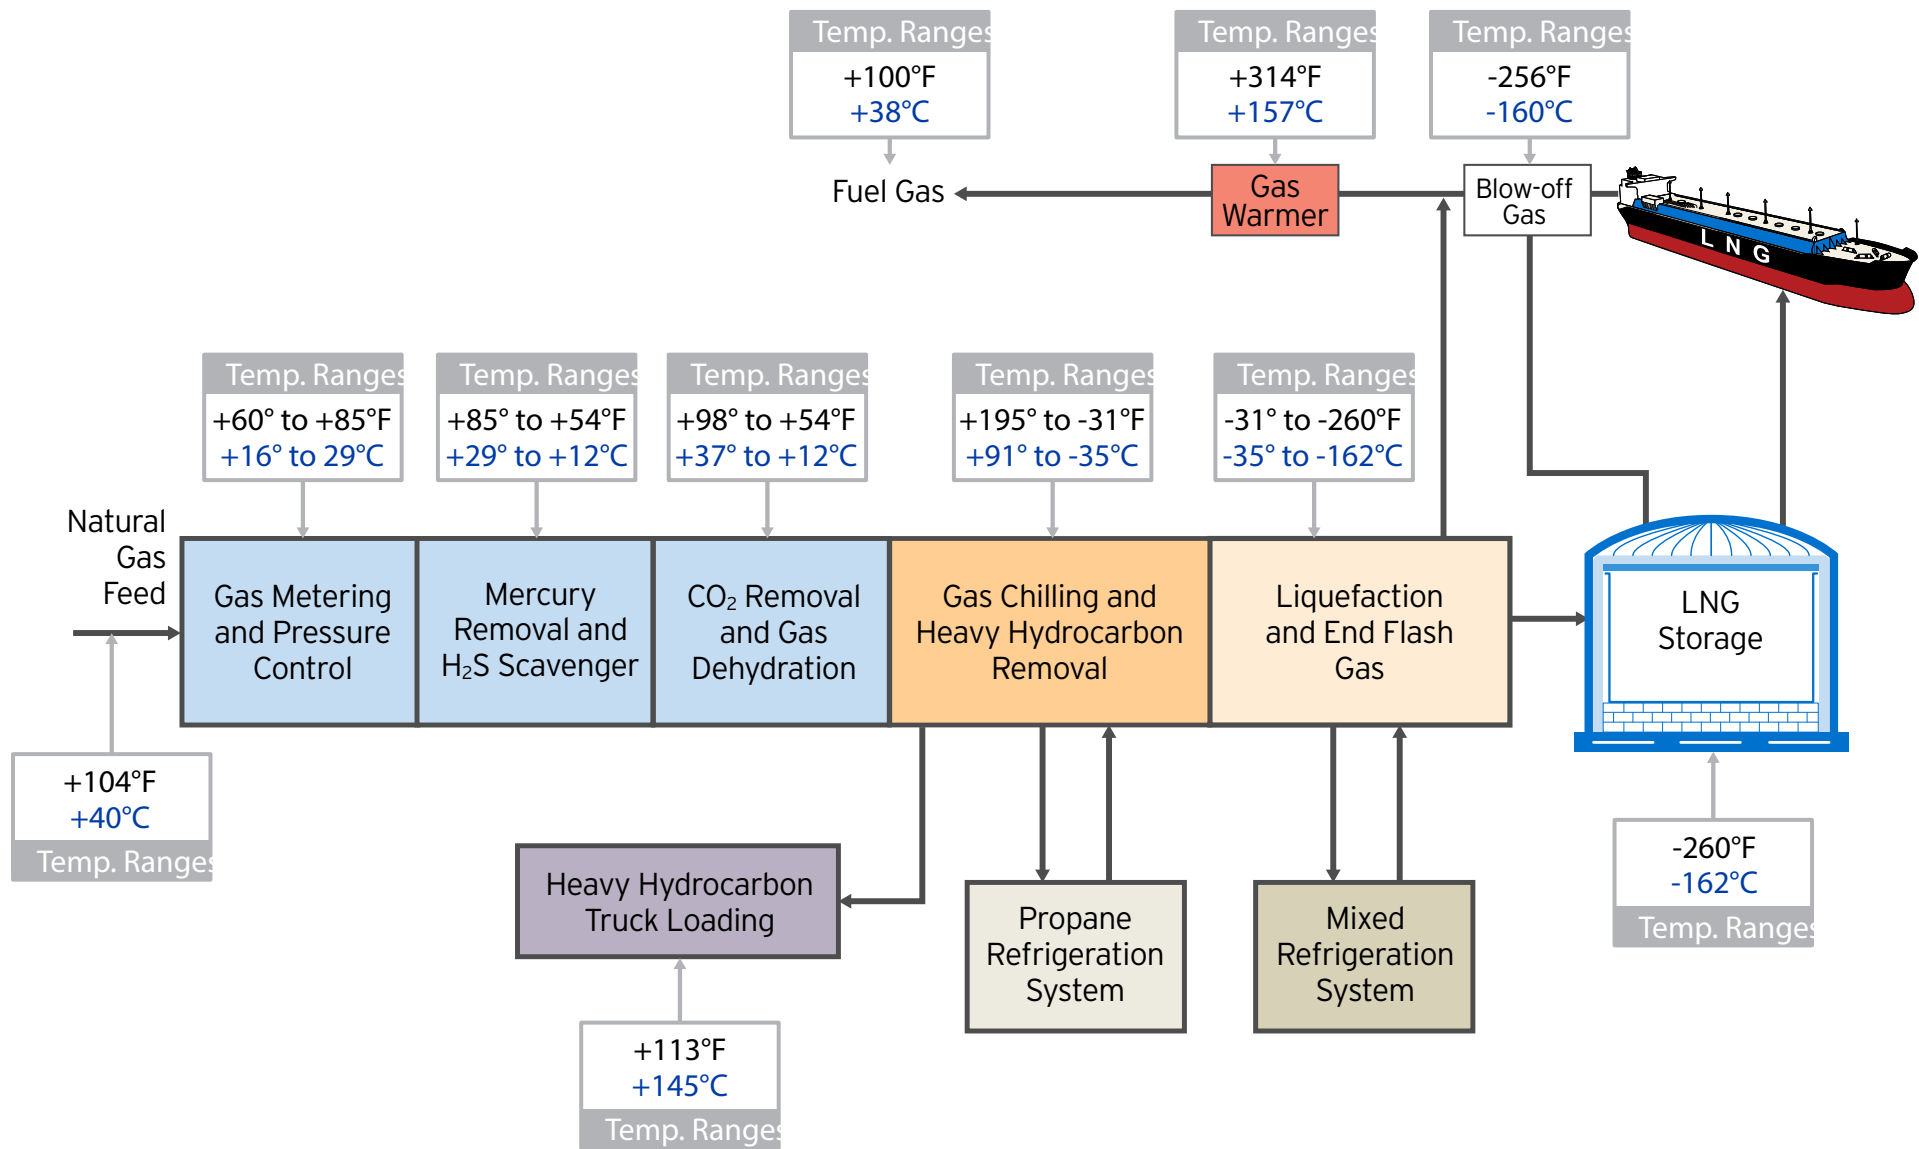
Temp. Ranges
+100°F
+38°C

Temp. Ranges
+314°F
+157°C

Temp. Ranges
-256°F
-160°C

Fuel Gas

Gas Warmer

Blow-off Gas

L N G

Temp. Ranges
+60° to +85°F
+16° to 29°C

Temp. Ranges
+85° to +54°F
+29° to +12°C

Temp. Ranges
+98° to +54°F
+37° to +12°C

Temp. Ranges
+195° to -31°F
+91° to -35°C

Temp. Ranges
-31° to -260°F
-35° to -162°C

Natural Gas Feed

Gas Metering and Pressure Control

Mercury Removal and $H_2S$ Scavenger

$CO_2$ Removal and Gas Dehydration

Gas Chilling and Heavy Hydrocarbon Removal

Liquefaction and End Flash Gas

LNG Storage

+104°F
+40°C
Temp. Ranges

Heavy Hydrocarbon Truck Loading

Propane Refrigeration System

Mixed Refrigeration System

-260°F
-162°C
Temp. Ranges

+113°F
+145°C
Temp. Ranges